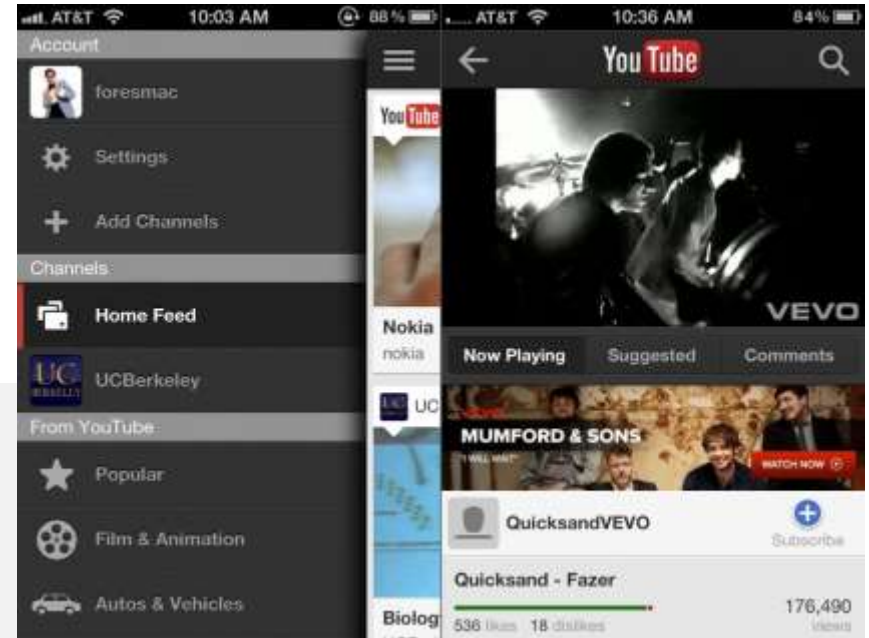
AT&T 10:03 AM 88%

Account

foresmac

Settings

Add Channels

Channels

Home Feed

UC BERKELEY UCBerkeley

From YouTube

Popular

Film & Animation

Autos & Vehicles

YouTube

Nokia

nokia

UC UC

Biolog

AT&T 10:36 AM 84%

YouTube

VEVO

Now Playing

Suggested

Comments

MUMFORD & SONS

"I WILL WAIT"

WATCH NOW

QuicksandVEVO

Subscribe

Quicksand - Fazer

536 likes 18 dislikes

176,490 views